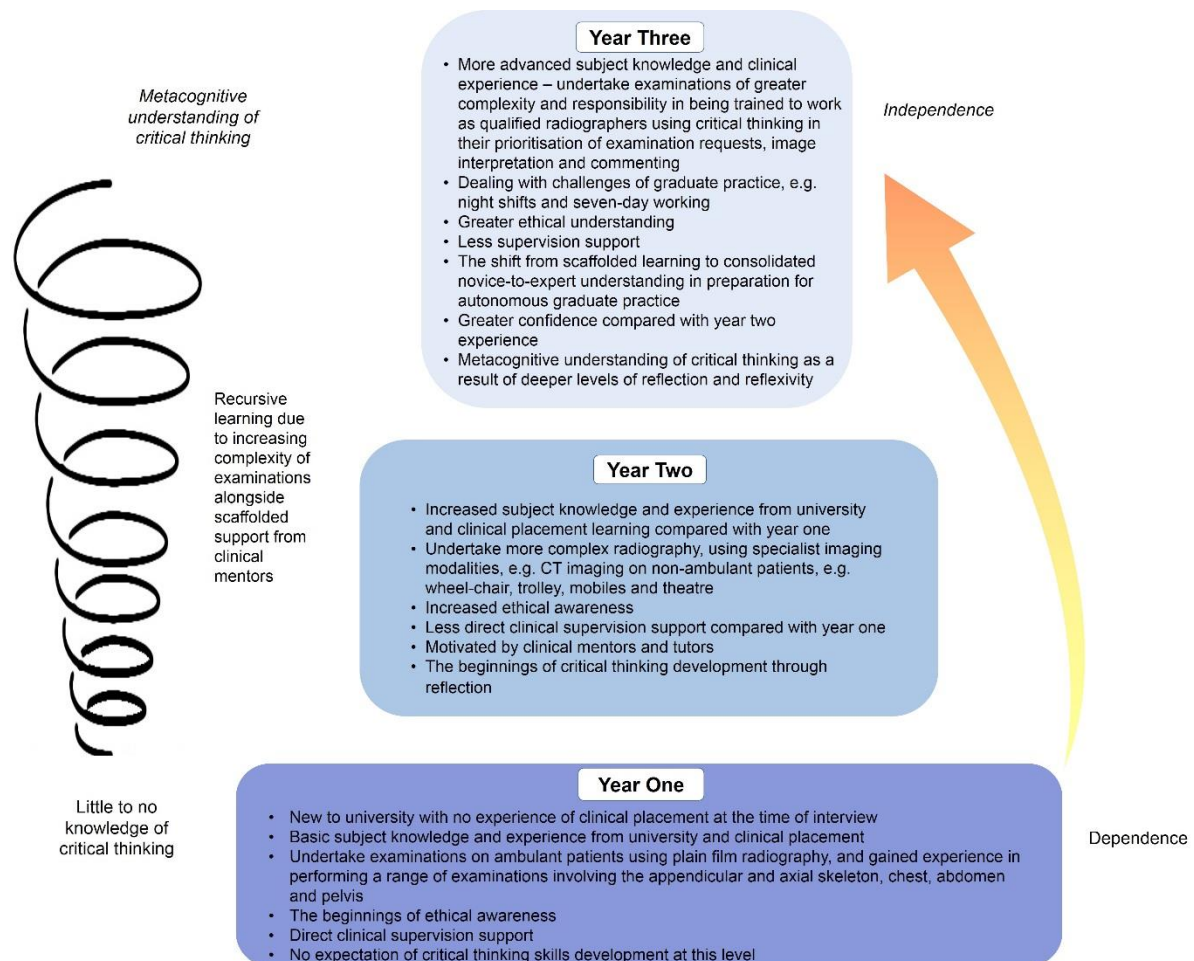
Metacognitive understanding of critical thinking

Year Three

• More advanced subject knowledge and clinical experience – undertake examinations of greater complexity and responsibility in being trained to work as qualified radiographers using critical thinking in their prioritisation of examination requests, image interpretation and commenting
• Dealing with challenges of graduate practice, e.g. night shifts and seven-day working
• Greater ethical understanding
• Less supervision support
• The shift from scaffolded learning to consolidated novice-to-expert understanding in preparation for autonomous graduate practice
• Greater confidence compared with year two experience
• Metacognitive understanding of critical thinking as a result of deeper levels of reflection and reflexivity

Independence

Recursive learning due to increasing complexity of examinations alongside scaffolded support from clinical mentors

Year Two

• Increased subject knowledge and experience from university and clinical placement learning compared with year one
• Undertake more complex radiography, using specialist imaging modalities, e.g. CT imaging on non-ambulant patients, e.g. wheel-chair, trolley, mobiles and theatre
• Increased ethical awareness
• Less direct clinical supervision support compared with year one
• Motivated by clinical mentors and tutors
• The beginnings of critical thinking development through reflection

Little to no knowledge of critical thinking

Year One

• New to university with no experience of clinical placement at the time of interview
• Basic subject knowledge and experience from university and clinical placement
• Undertake examinations on ambulant patients using plain film radiography, and gained experience in performing a range of examinations involving the appendicular and axial skeleton, chest, abdomen and pelvis
• The beginnings of ethical awareness
• Direct clinical supervision support
• No expectation of critical thinking skills development at this level

Dependence